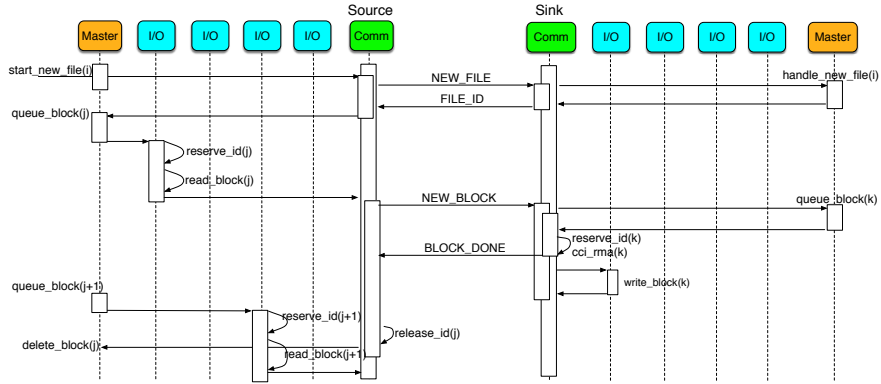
Source

Sink

Master

I/O

I/O

I/O

I/O

Comm

Comm

I/O

I/O

I/O

I/O

Master

start_new_file(i)

NEW_FILE

handle_new_file(i)

FILE_ID

queue_block(j)

reserve_id(j)

read_block(j)

NEW_BLOCK

queue_block(k)

reserve_id(k)

BLOCK_DONE

cci_rma(k)

write_block(k)

queue_block(j+1)

reserve_id(j+1)

release_id(j)

delete_block(j)

read_block(j+1)